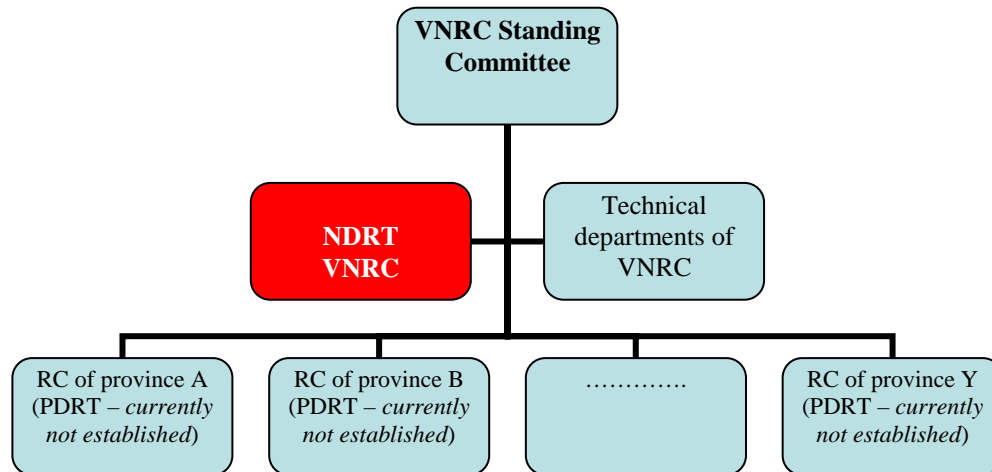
**VNRC Standing Committee**

**NDRT VNRC**

Technical departments of VNRC

RC of province A (PDRT – *currently not established*)

RC of province B (PDRT – *currently not established*)

………….

RC of province Y (PDRT – *currently not established*)